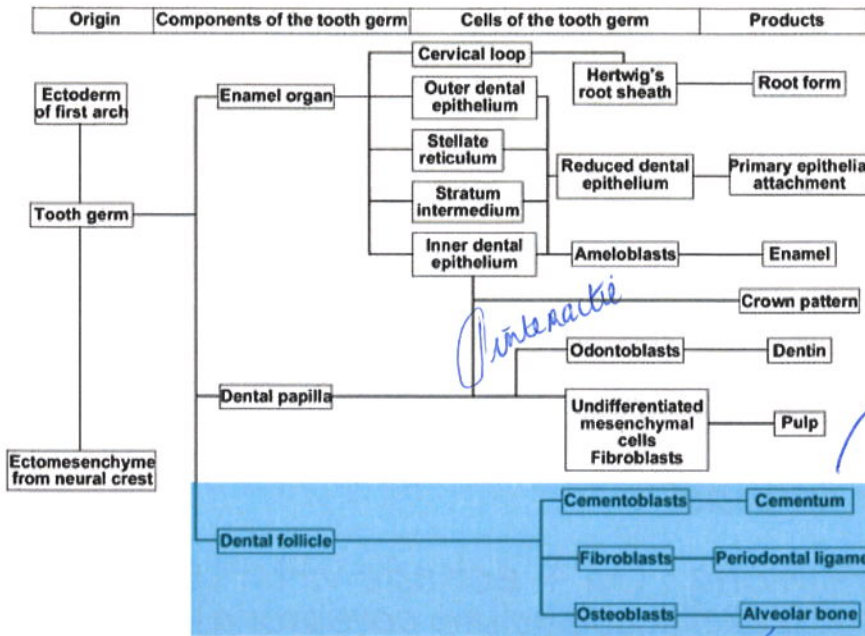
| Origin | Components of the tooth germ | Cells of the tooth germ | Products |
|---|---|---|---|

Ectoderm of first arch

Tooth germ

Ectomesenchyme from neural crest

Enamel organ

Cervical loop

Outer dental epithelium

Stellate reticulum

Stratum intermedium

Inner dental epithelium

Hertwig's root sheath

Root form

Reduced dental epithelium

Primary epithelia attachment

Ameloblasts

Enamel

Crown pattern

Interactie

Dental papilla

Odontoblasts

Dentin

Undifferentiated mesenchymal cells Fibroblasts

Pulp

Dental follicle

Cementoblasts

Cementum

Fibroblasts

Periodontal ligame

Osteoblasts

Alveolar bone